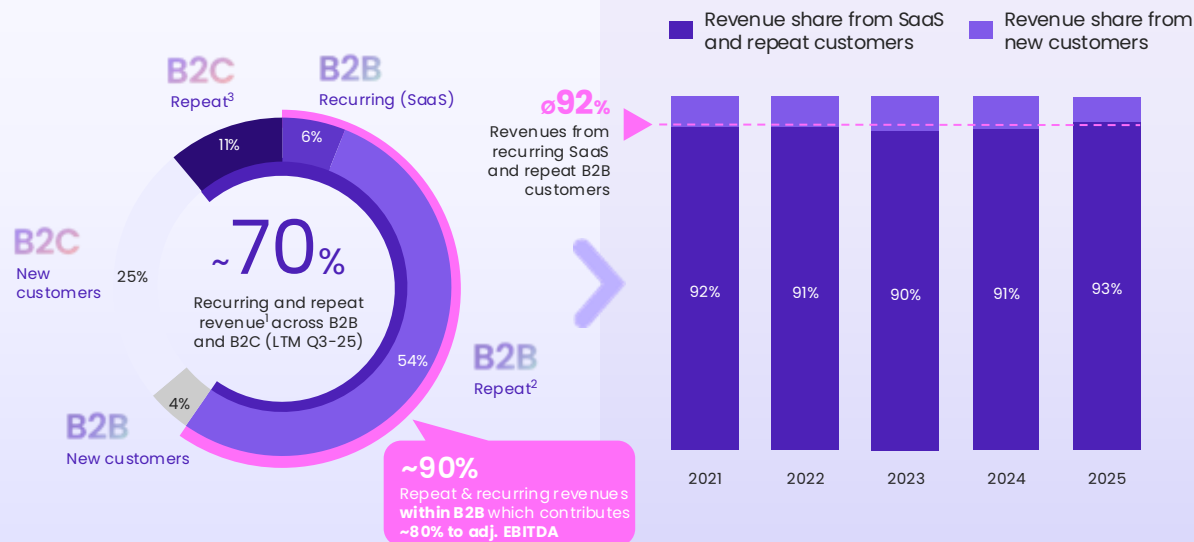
B2C
Repeat$^3$

B2B
Recurring (SaaS)

11%

6%

B2C
New customers

25%

~70%
Recurring and repeat revenue$^1$ across B2B and B2C (LTM Q3-25)

54%

B2B
Repeat$^2$

4%

B2B
New customers

~90%
Repeat & recurring revenues **within B2B** which contributes **~80% to adj. EBITDA**

Revenue share from SaaS and repeat customers

Revenue share from new customers

ø92%
Revenues from recurring SaaS and repeat B2B customers

| 2021 | 2022 | 2023 | 2024 | 2025 |
|---|---|---|---|---|
| 92% | 91% | 90% | 91% | 93% |